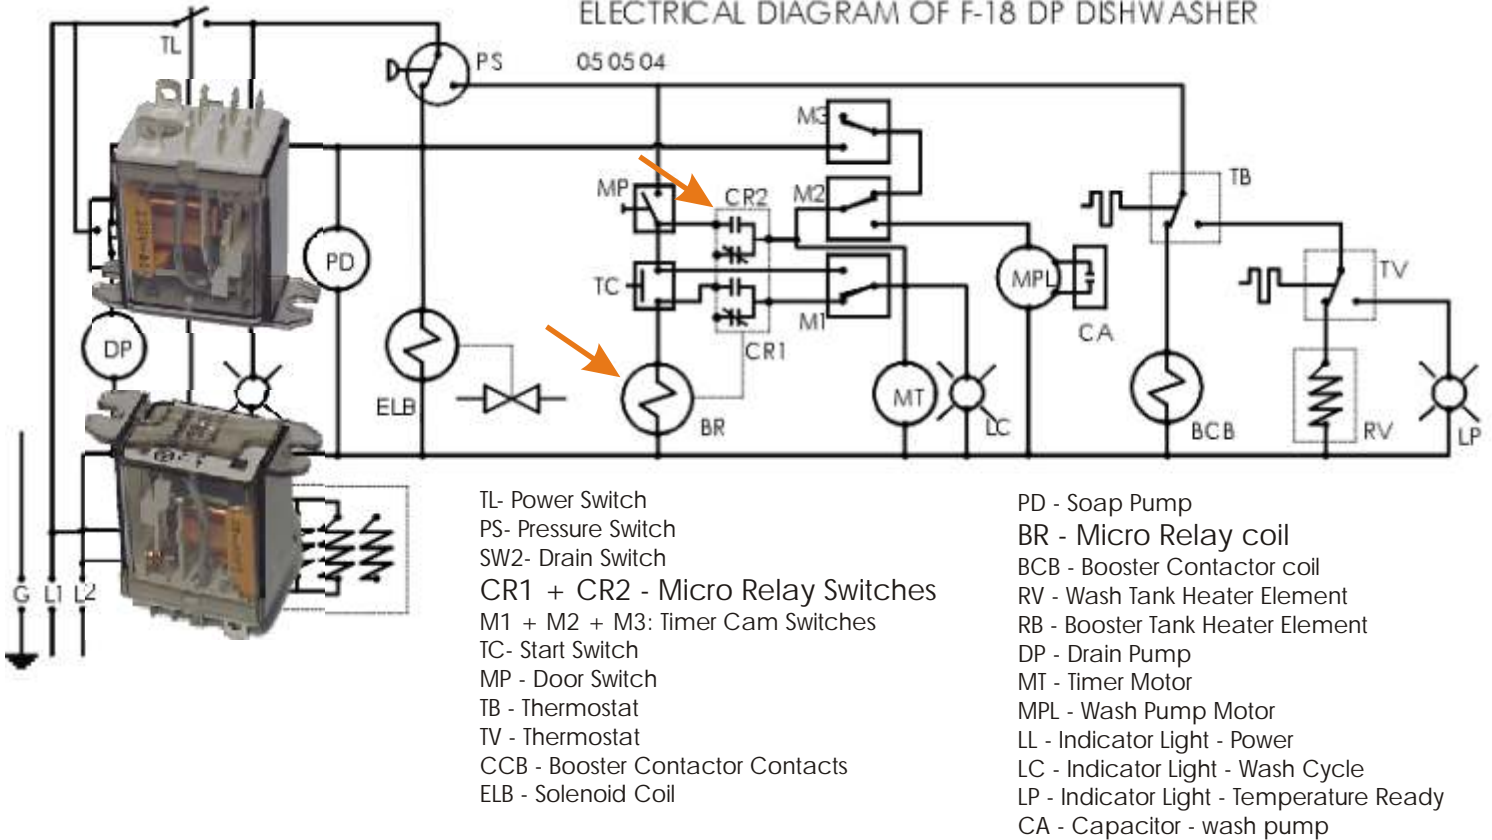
ELECTRICAL DIAGRAM OF F-18 DP DISHWASHER

05 05 04

TL

PS

M3

MP

CR2

M2

TB

TC

M1

CR1

PD

DP

MPL

CA

TV

ELB

BR

MT

LC

BCB

RV

LP

G L1 L2

TL- Power Switch
PS- Pressure Switch
SW2- Drain Switch
CR1 + CR2 - Micro Relay Switches
M1 + M2 + M3: Timer Cam Switches
TC- Start Switch
MP - Door Switch
TB - Thermostat
TV - Thermostat
CCB - Booster Contactor Contacts
ELB - Solenoid Coil

PD - Soap Pump
BR - Micro Relay coil
BCB - Booster Contactor coil
RV - Wash Tank Heater Element
RB - Booster Tank Heater Element
DP - Drain Pump
MT - Timer Motor
MPL - Wash Pump Motor
LL - Indicator Light - Power
LC - Indicator Light - Wash Cycle
LP - Indicator Light - Temperature Ready
CA - Capacitor - wash pump